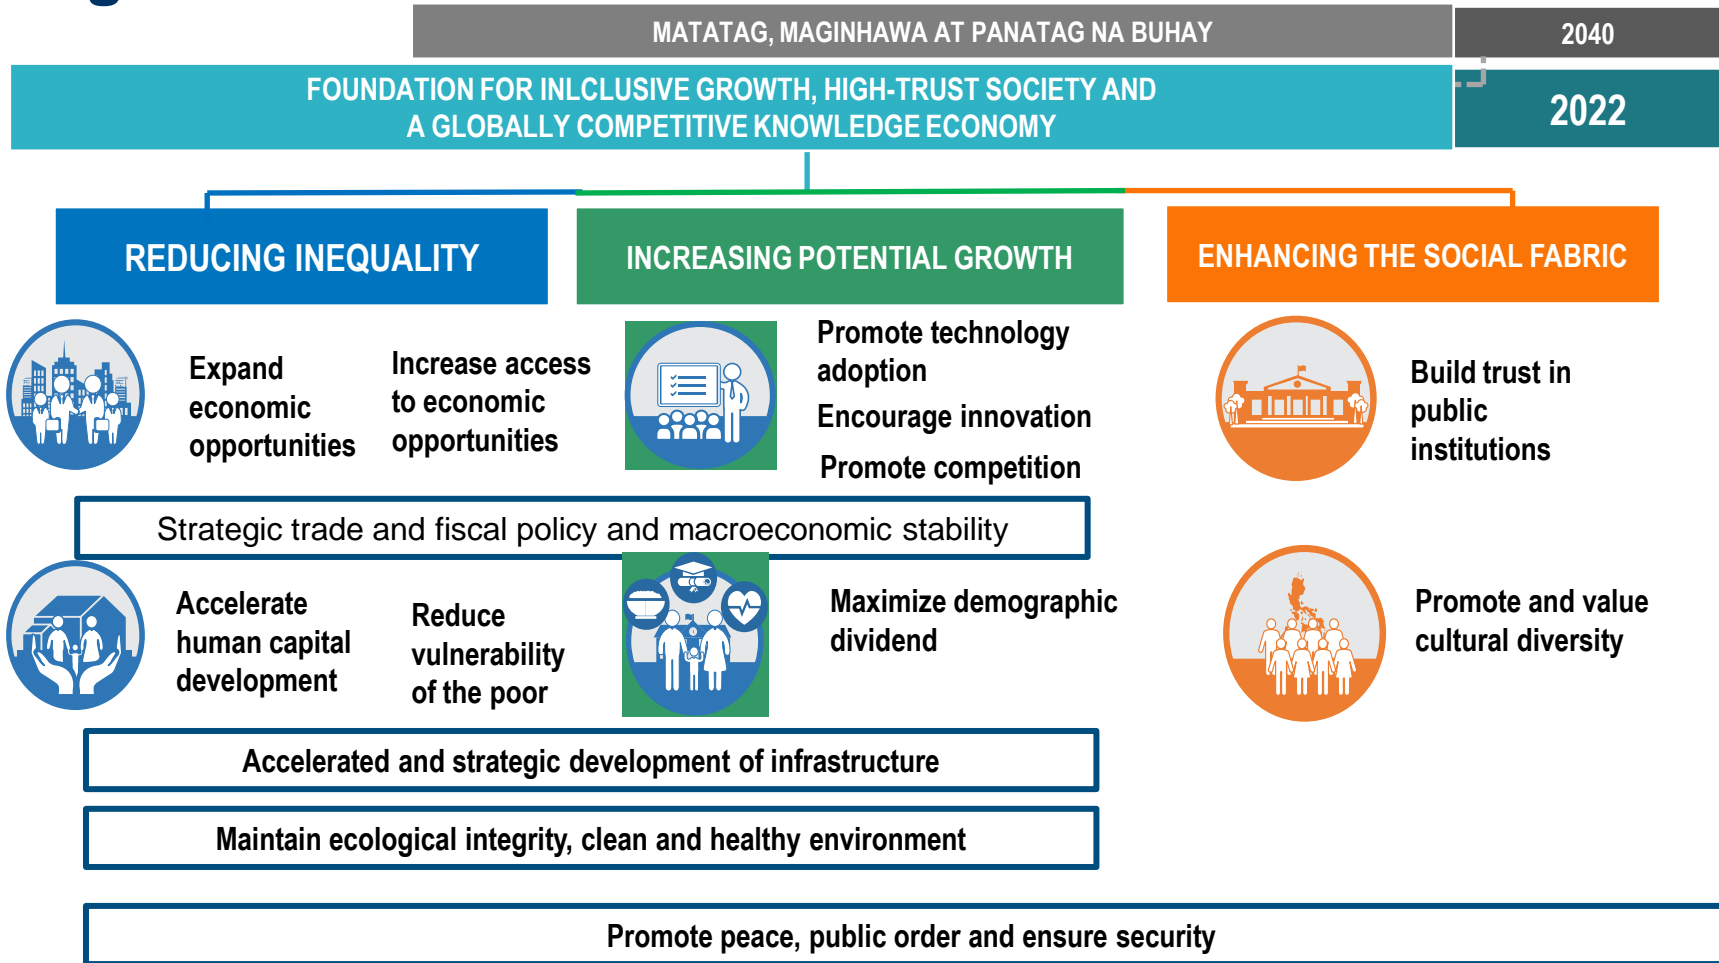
MATATAG, MAGINHAWA AT PANATAG NA BUHAY

2040

FOUNDATION FOR INLCLUSIVE GROWTH, HIGH-TRUST SOCIETY AND A GLOBALLY COMPETITIVE KNOWLEDGE ECONOMY

2022

REDUCING INEQUALITY

INCREASING POTENTIAL GROWTH

ENHANCING THE SOCIAL FABRIC

Expand economic opportunities

Increase access to economic opportunities

Promote technology adoption

Encourage innovation

Promote competition

Build trust in public institutions

Strategic trade and fiscal policy and macroeconomic stability

Accelerate human capital development

Reduce vulnerability of the poor

Maximize demographic dividend

Promote and value cultural diversity

Accelerated and strategic development of infrastructure

Maintain ecological integrity, clean and healthy environment

Promote peace, public order and ensure security